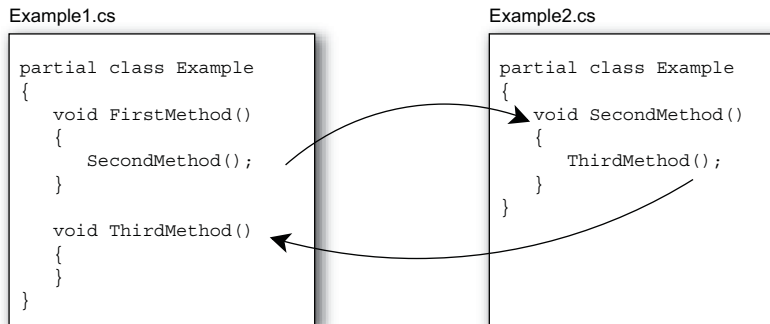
Example1.cs

```
partial class Example
{
   void FirstMethod()
   {
      SecondMethod();
   }

   void ThirdMethod()
   {
   }
}
```

Example2.cs

```
partial class Example
{
   void SecondMethod()
   {
      ThirdMethod();
   }
}
```